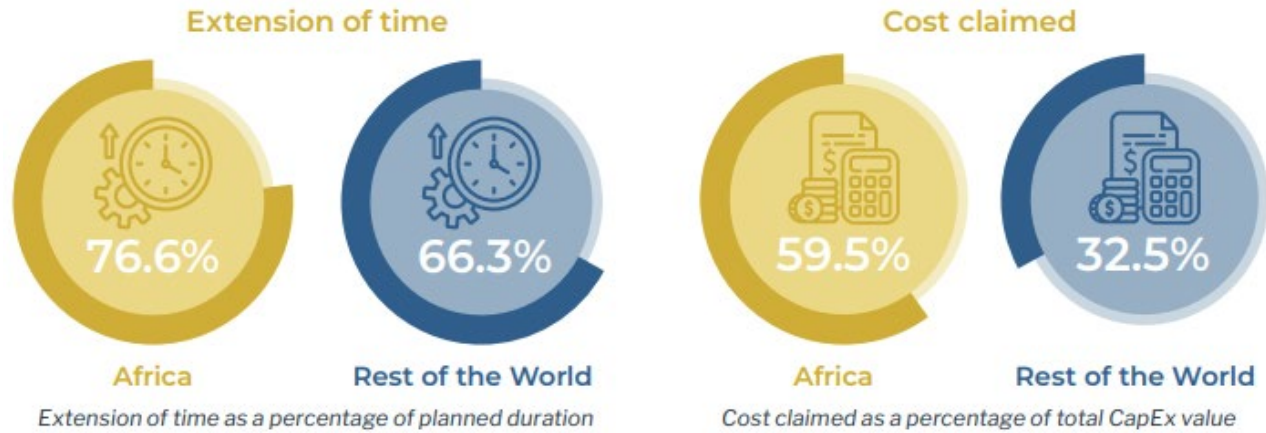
Extension of time

76.6%

Africa

66.3%

Rest of the World

Extension of time as a percentage of planned duration

Cost claimed

59.5%

Africa

32.5%

Rest of the World

Cost claimed as a percentage of total CapEx value